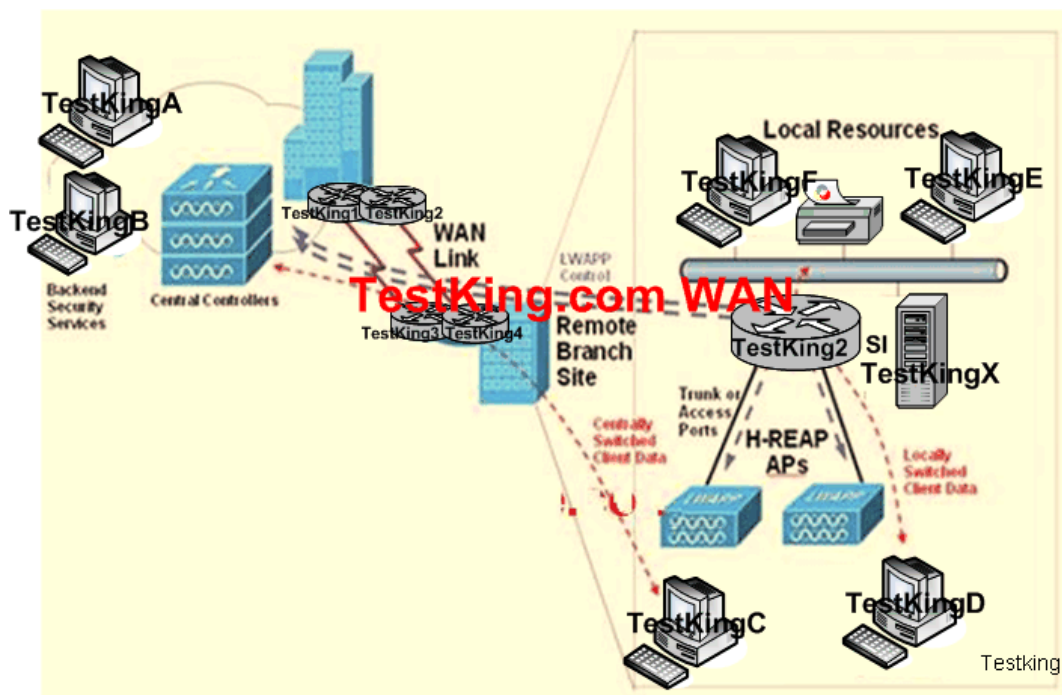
TestKingA

TestKingB

Backend Security Services

Central Controllers

TestKing1 TestKing2

WAN Link

LWAPP Control

TestKing.com WAN

TestKing3 TestKing4

Remote Branch Site

Local Resources

TestKingF

TestKingE

TestKing2

SI

TestKingX

Trunk or Access Ports

H-REAP APs

Centrally Switched Client Data

Locally Switched Client Data

LWAPP

LWAPP

TestKingC

TestKingD

Testking